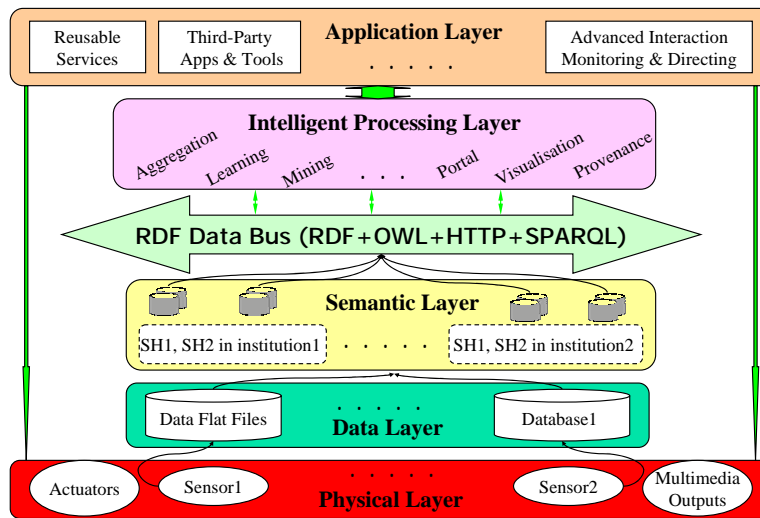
Reusable Services

Third-Party Apps & Tools

Application Layer

. . . . . .

Advanced Interaction Monitoring & Directing

Intelligent Processing Layer

Aggregation

Learning

Mining

. . .

Portal

Visualisation

Provenance

RDF Data Bus (RDF+OWL+HTTP+SPARQL)

Semantic Layer

SH1, SH2 in institution1

. . . . .

SH1, SH2 in institution2

Data Flat Files

. . . . . .

Database1

Data Layer

Actuators

Sensor1

. . . . . .

Sensor2

Multimedia Outputs

Physical Layer